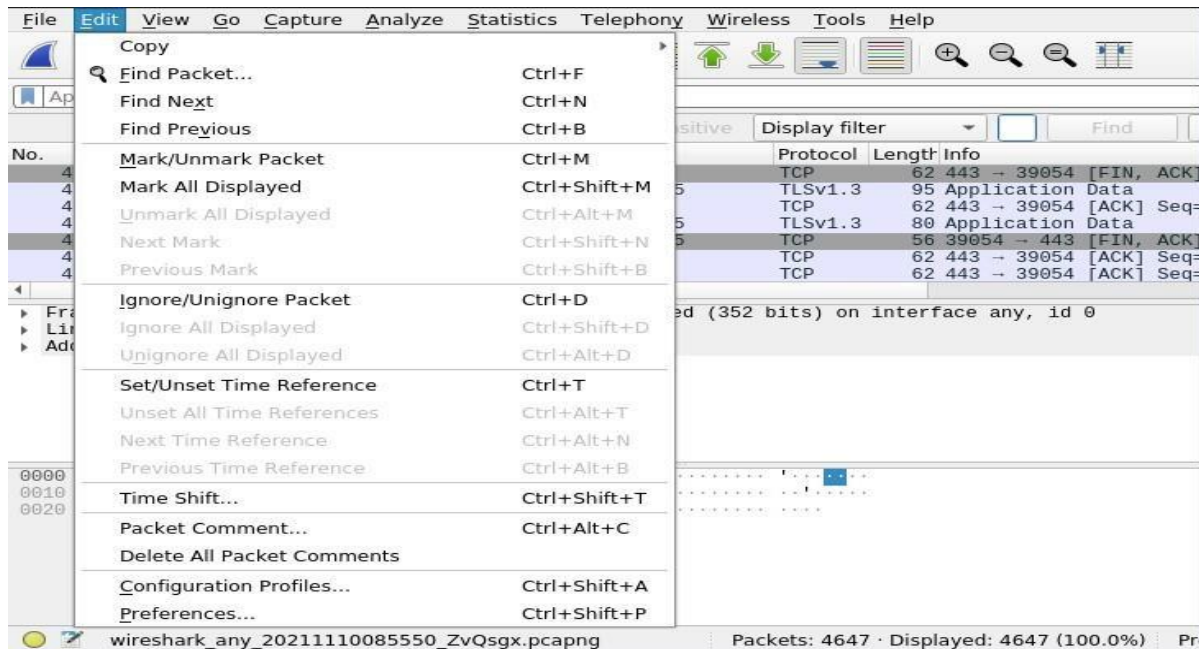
File Edit View Go Capture Analyze Statistics Telephony Wireless Tools Help

Ap

Copy
Find Packet... Ctrl+F
Find Next Ctrl+N
Find Previous Ctrl+B
Mark/Unmark Packet Ctrl+M
Mark All Displayed Ctrl+Shift+M
Unmark All Displayed Ctrl+Alt+M
Next Mark Ctrl+Shift+N
Previous Mark Ctrl+Shift+B
Ignore/Unignore Packet Ctrl+D
Ignore All Displayed Ctrl+Shift+D
Unignore All Displayed Ctrl+Alt+D
Set/Unset Time Reference Ctrl+T
Unset All Time References Ctrl+Alt+T
Next Time Reference Ctrl+Alt+N
Previous Time Reference Ctrl+Alt+B
Time Shift... Ctrl+Shift+T
Packet Comment... Ctrl+Alt+C
Delete All Packet Comments
Configuration Profiles... Ctrl+Shift+A
Preferences... Ctrl+Shift+P

sitive Display filter Find

No.

| Protocol | Length | Info |
|---|---|---|
| TCP | 62 | 443 → 39054 [FIN, ACK] |
| TLSv1.3 | 95 | Application Data |
| TCP | 62 | 443 → 39054 [ACK] Seq= |
| TLSv1.3 | 80 | Application Data |
| TCP | 56 | 39054 → 443 [FIN, ACK] |
| TCP | 62 | 443 → 39054 [ACK] Seq= |
| TCP | 62 | 443 → 39054 [ACK] Seq= |

Fra
Lir
Ad

ed (352 bits) on interface any, id 0

0000
0010
0020

wireshark_any_20211110085550_ZvQsgx.pcapng Packets: 4647 · Displayed: 4647 (100.0%) Pr